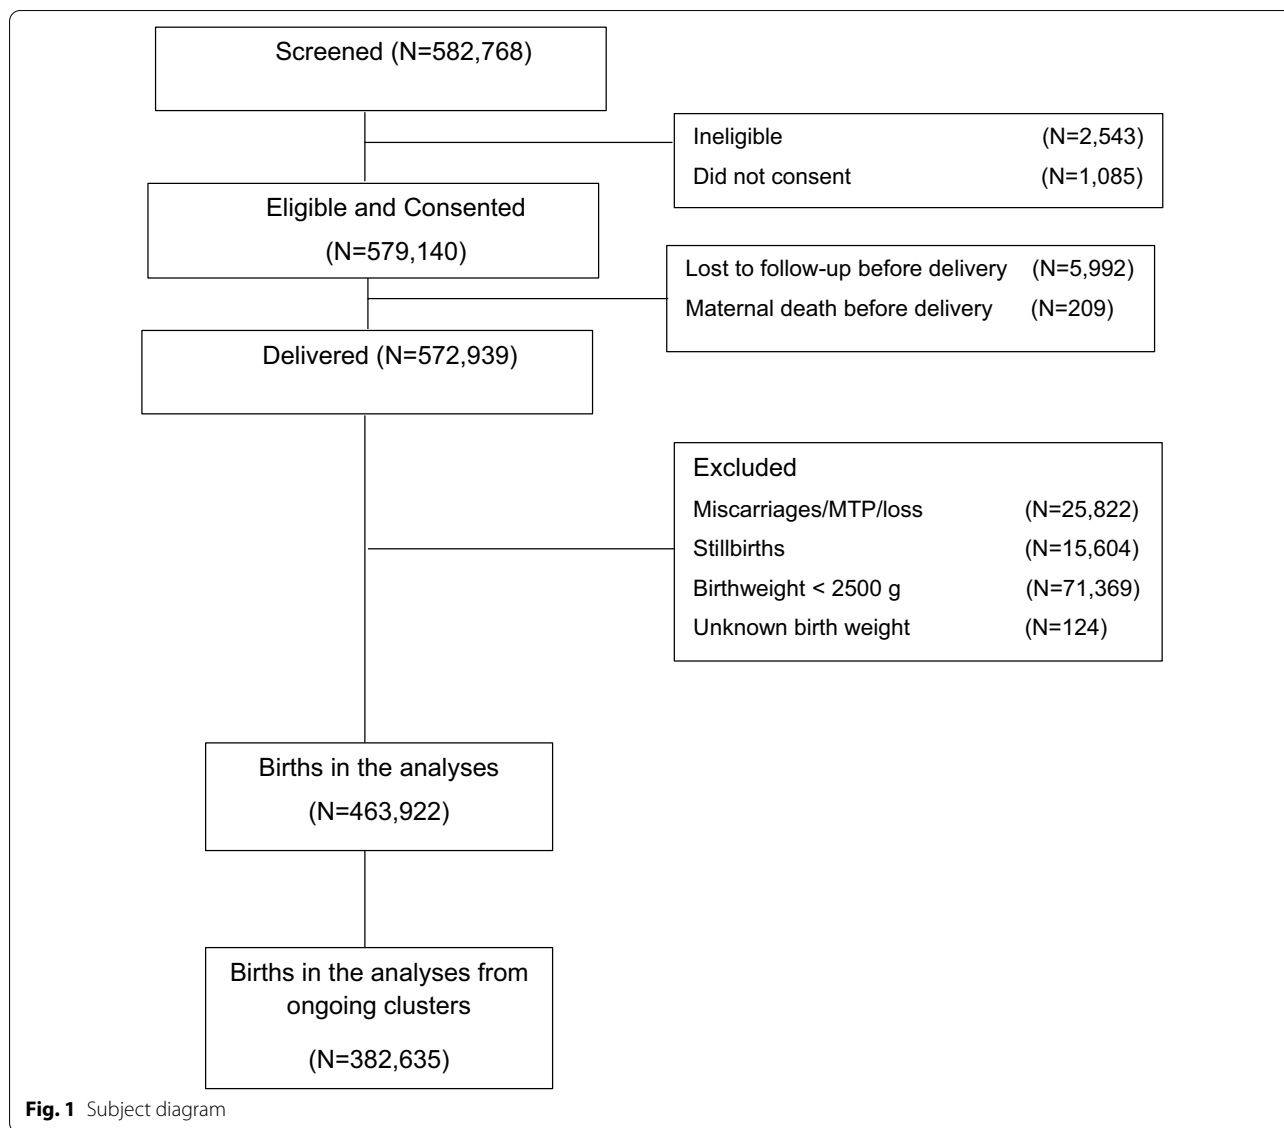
Screened (N=582,768)

Ineligible (N=2,543)
Did not consent (N=1,085)

Eligible and Consented (N=579,140)

Lost to follow-up before delivery (N=5,992)
Maternal death before delivery (N=209)

Delivered (N=572,939)

Excluded
Miscarriages/MTP/loss (N=25,822)
Stillbirths (N=15,604)
Birthweight < 2500 g (N=71,369)
Unknown birth weight (N=124)

Births in the analyses (N=463,922)

Births in the analyses from ongoing clusters (N=382,635)

**Fig. 1** Subject diagram